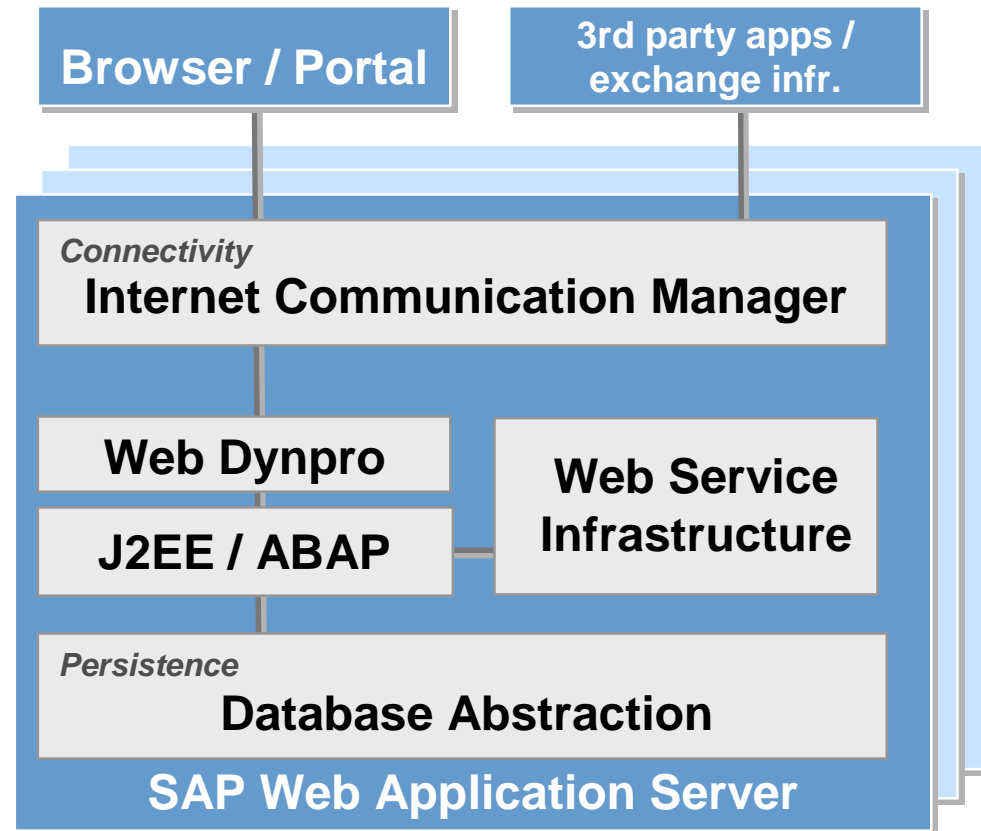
Browser / Portal

3rd party apps / exchange infr.

Connectivity
Internet Communication Manager

Web Dynpro

J2EE / ABAP

Web Service Infrastructure

Persistence
Database Abstraction

SAP Web Application Server